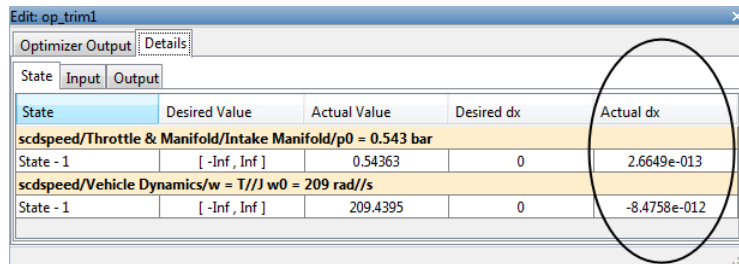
Edit: op_trim1

Optimizer Output | Details

State | Input | Output

| State | Desired Value | Actual Value | Desired dx | Actual dx |
|---|---|---|---|---|
| scdspeed/Throttle & Manifold/Intake Manifold/p0 = 0.543 bar | | | | |
| State - 1 | [ -Inf , Inf ] | 0.54363 | 0 | 2.6649e-013 |
| scdspeed/Vehicle Dynamics/w = T//J w0 = 209 rad//s | | | | |
| State - 1 | [ -Inf , Inf ] | 209.4395 | 0 | -8.4758e-012 |